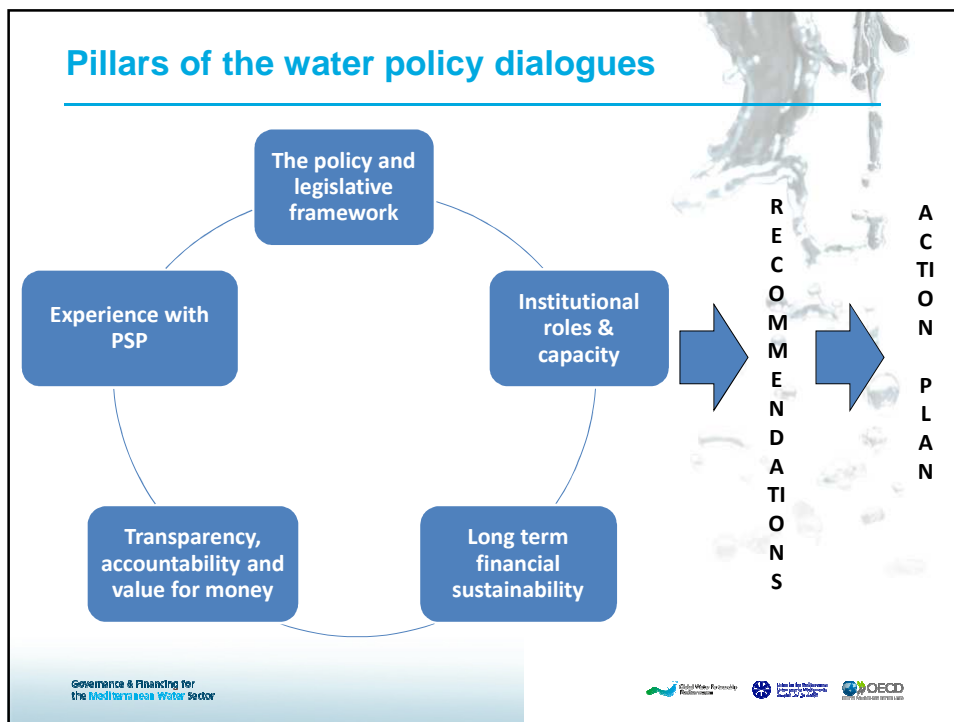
Pillars of the water policy dialogues

The policy and legislative framework

Institutional roles & capacity

Long term financial sustainability

Transparency, accountability and value for money

Experience with PSP

R
E
C
O
M
M
E
N
D
A
TI
O
N
S

A
C
TI
O
N

P
L
A
N

Governance & Financing for the Mediterranean Water Sector

Global Water Partnership Mediterranean

Union for the Mediterranean

OECD